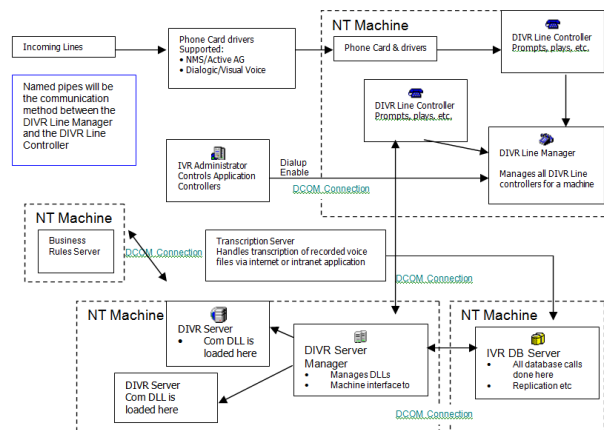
Incoming Lines

Phone Card drivers Supported:
• NMS/Active AG
• Dialogic/Visual Voice

NT Machine

Phone Card & drivers

DIVR Line Controller Prompts, plays, etc.

Named pipes will be the communication method between the DIVR Line Manager and the DIVR Line Controller

DIVR Line Controller Prompts, plays, etc.

DIVR Line Manager

Manages all DIVR Line controllers for a machine

IVR Administrator Controls Application Controllers

Dialup Enable

DCOM Connection

NT Machine

Business Rules Server

DCOM Connection

Transcription Server Handles transcription of recorded voice files via internet or intranet application

DCOM Connection

NT Machine

DIVR Server
• Com DLL is loaded here

DIVR Server Manager
• Manages DLLs
• Machine interface to

NT Machine

IVR DB Server
• All database calls done here
• Replication etc

DIVR Server Com DLL is loaded here

DCOM Connection